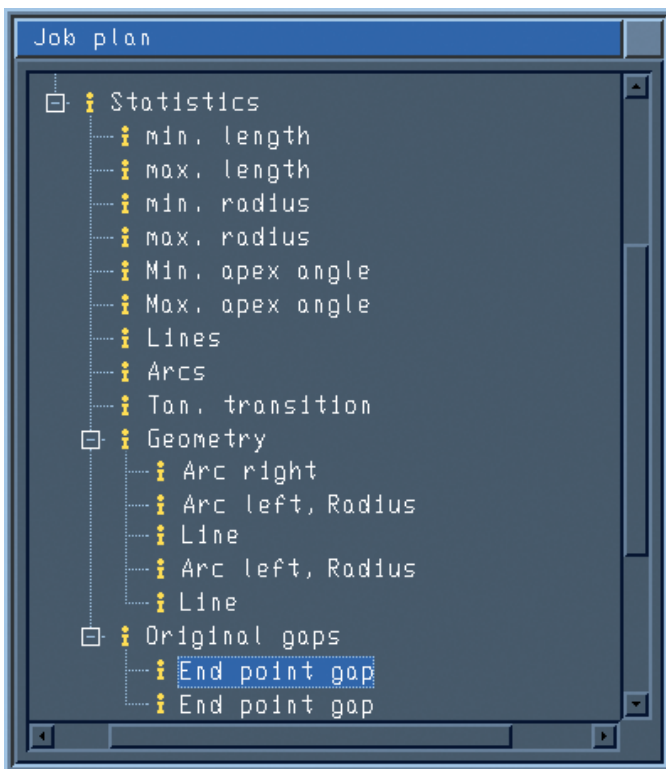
Job plan

Statistics
min. length
max. length
min. radius
max. radius
Min. apex angle
Max. apex angle
Lines
Arcs
Tan. transition
Geometry
Arc right
Arc left, Radius
Line
Arc left, Radius
Line
Original gaps
End point gap
End point gap